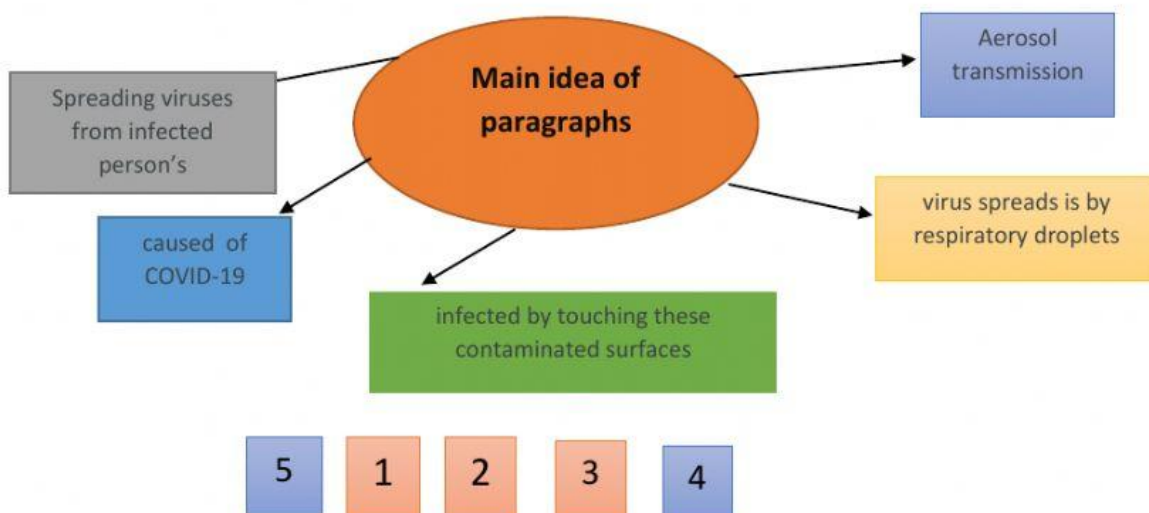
Main idea of paragraphs

Spreading viruses from infected person's

Aerosol transmission

caused of COVID-19

virus spreads is by respiratory droplets

infected by touching these contaminated surfaces

5

1

2

3

4